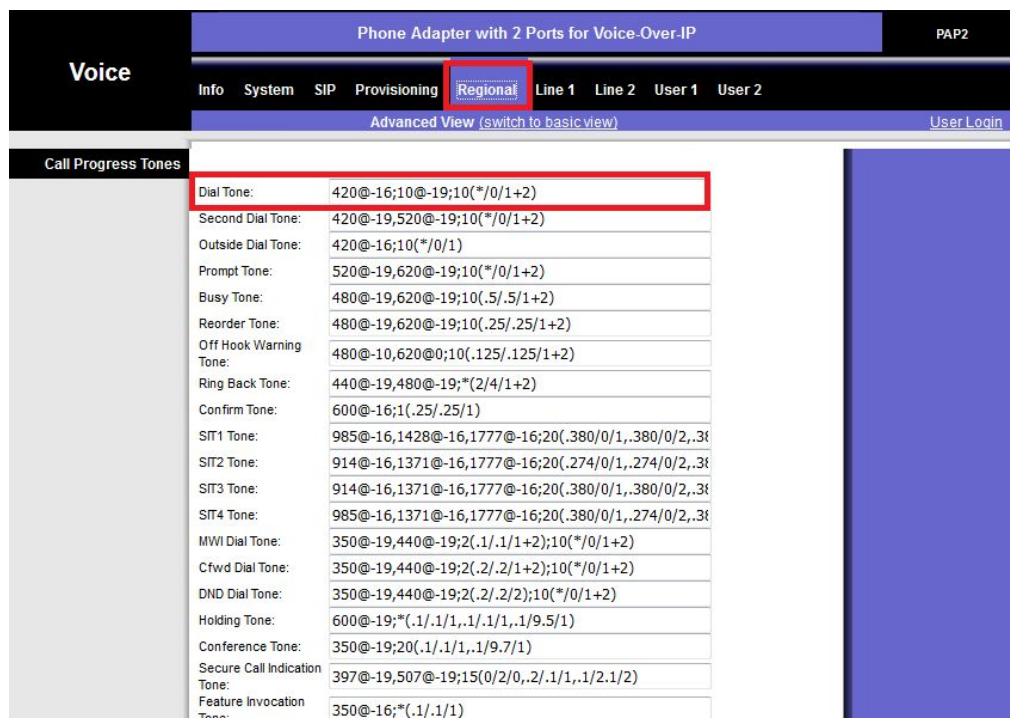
Phone Adapter with 2 Ports for Voice-Over-IP

PAP2

Voice

Info System SIP Provisioning Regional Line 1 Line 2 User 1 User 2

Advanced View (switch to basic view)

User Login

Call Progress Tones

| | |
|---|---|
| Dial Tone: | 420@-16;10@-19;10(*/0/1+2) |
| Second Dial Tone: | 420@-19,520@-19;10(*/0/1+2) |
| Outside Dial Tone: | 420@-16;10(*/0/1) |
| Prompt Tone: | 520@-19,620@-19;10(*/0/1+2) |
| Busy Tone: | 480@-19,620@-19;10(.5/.5/1+2) |
| Reorder Tone: | 480@-19,620@-19;10(.25/.25/1+2) |
| Off Hook Warning Tone: | 480@-10,620@0;10(.125/.125/1+2) |
| Ring Back Tone: | 440@-19,480@-19;*(2/4/1+2) |
| Confirm Tone: | 600@-16;1(.25/.25/1) |
| SIT1 Tone: | 985@-16,1428@-16,1777@-16;20(.380/0/1,.380/0/2,.3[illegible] |
| SIT2 Tone: | 914@-16,1371@-16,1777@-16;20(.274/0/1,.274/0/2,.3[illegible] |
| SIT3 Tone: | 914@-16,1371@-16,1777@-16;20(.380/0/1,.380/0/2,.3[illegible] |
| SIT4 Tone: | 985@-16,1371@-16,1777@-16;20(.380/0/1,.274/0/2,.3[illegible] |
| MWI Dial Tone: | 350@-19,440@-19;2(.1/.1/1+2);10(*/0/1+2) |
| Cfwd Dial Tone: | 350@-19,440@-19;2(.2/.2/1+2);10(*/0/1+2) |
| DND Dial Tone: | 350@-19,440@-19;2(.2/.2/2);10(*/0/1+2) |
| Holding Tone: | 600@-19;*(.1/.1/1,.1/.1/1,.1/9.5/1) |
| Conference Tone: | 350@-19;20(.1/.1/1,.1/9.7/1) |
| Secure Call Indication Tone: | 397@-19,507@-19;15(0/2/0,.2/.1/1,.1/2.1/2) |
| Feature Invocation Tone: | 350@-16;*(.1/.1/1) |